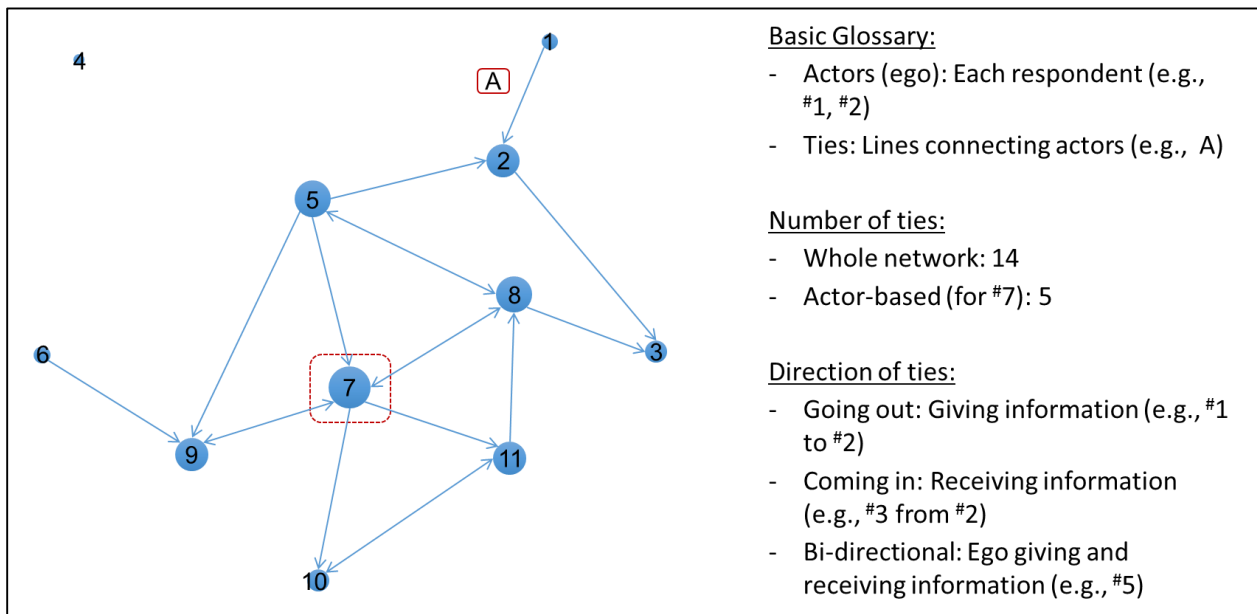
4

A

1

2

5

8

6

3

7

9

11

10

Basic Glossary:

- Actors (ego): Each respondent (e.g., #1, #2)
- Ties: Lines connecting actors (e.g., A)

Number of ties:

- Whole network: 14
- Actor-based (for #7): 5

Direction of ties:

- Going out: Giving information (e.g., #1 to #2)
- Coming in: Receiving information (e.g., #3 from #2)
- Bi-directional: Ego giving and receiving information (e.g., #5)